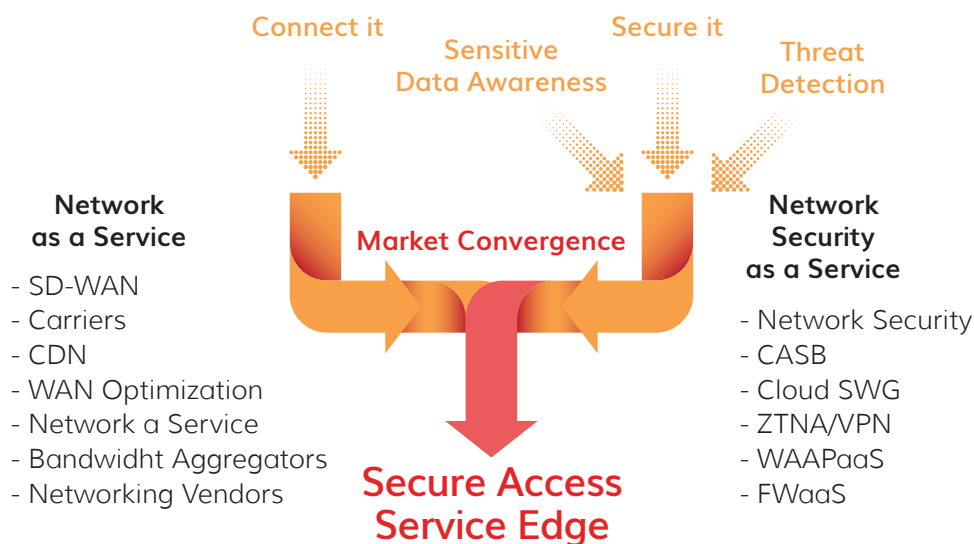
Connect it

Sensitive Data Awareness

Secure it

Threat Detection

Network as a Service

- SD-WAN
- Carriers
- CDN
- WAN Optimization
- Network a Service
- Bandwidht Aggregators
- Networking Vendors

Market Convergence

Network Security as a Service

- Network Security
- CASB
- Cloud SWG
- ZTNA/VPN
- WAAPaaS
- FWaaS

Secure Access Service Edge